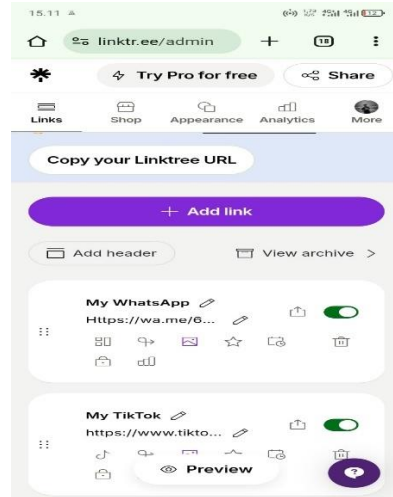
15.11

linktr.ee/admin + 18 ⋮

Try Pro for free Share

Links Shop Appearance Analytics More

Copy your Linktree URL

+ Add link

Add header View archive >

My WhatsApp
Https://wa.me/6...

My TikTok
https://www.tikto...

Preview